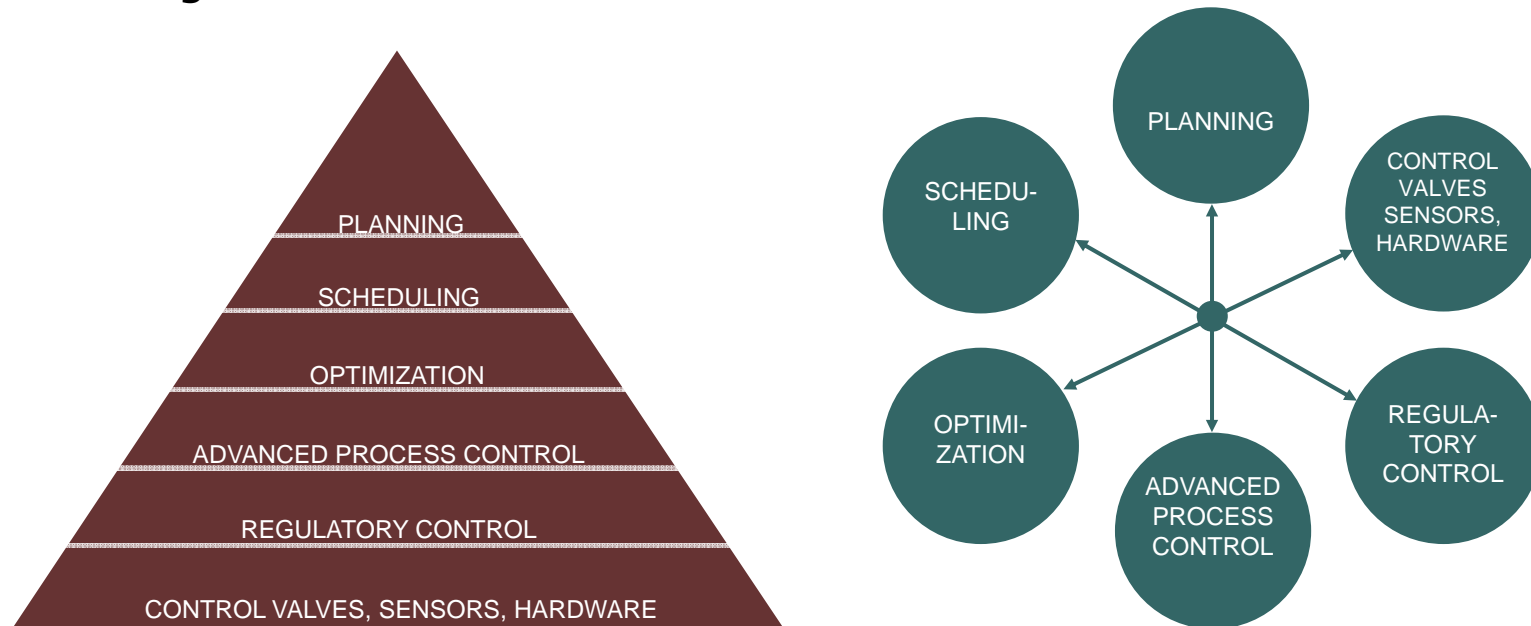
PLANNING

SCHEDULING

OPTIMIZATION

ADVANCED PROCESS CONTROL

REGULATORY CONTROL

CONTROL VALVES, SENSORS, HARDWARE

PLANNING

SCHEDULING

CONTROL VALVES SENSORS, HARDWARE

OPTIMIZATION

REGULATORY CONTROL

ADVANCED PROCESS CONTROL